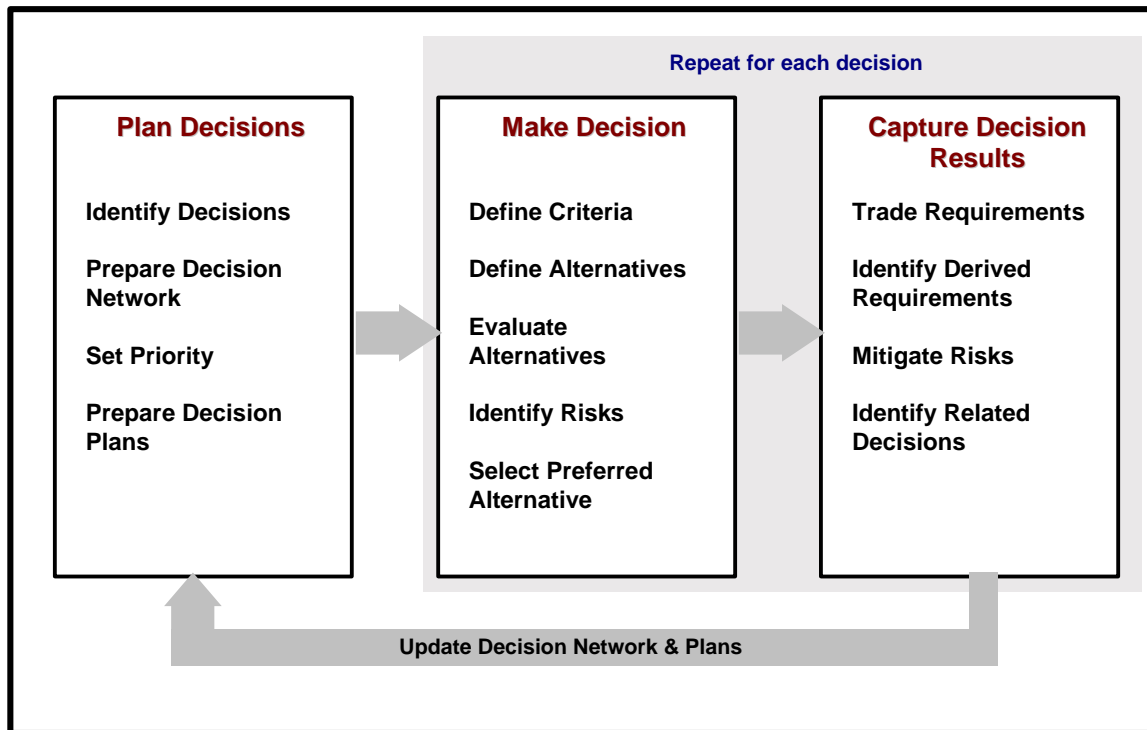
Repeat for each decision

Plan Decisions

Identify Decisions

Prepare Decision Network

Set Priority

Prepare Decision Plans

Make Decision

Define Criteria

Define Alternatives

Evaluate Alternatives

Identify Risks

Select Preferred Alternative

Capture Decision Results

Trade Requirements

Identify Derived Requirements

Mitigate Risks

Identify Related Decisions

Update Decision Network & Plans